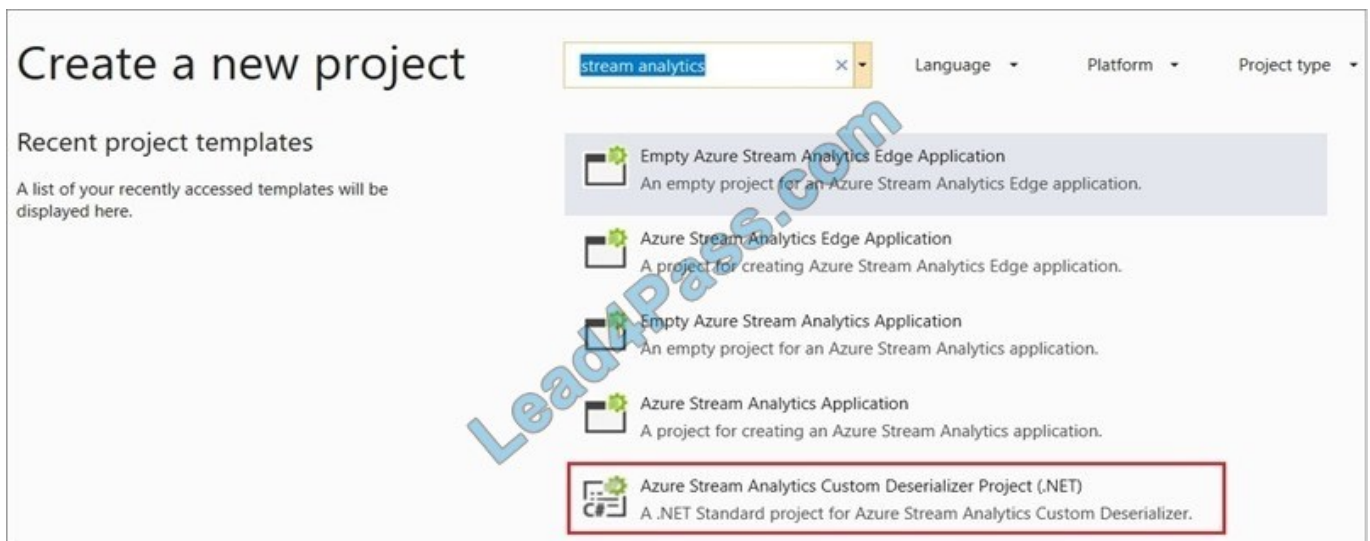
Create a new project

stream analytics ×

Language ▾ Platform ▾ Project type ▾

Recent project templates

A list of your recently accessed templates will be displayed here.

Empty Azure Stream Analytics Edge Application
An empty project for an Azure Stream Analytics Edge application.

Azure Stream Analytics Edge Application
A project for creating Azure Stream Analytics Edge application.

Empty Azure Stream Analytics Application
An empty project for an Azure Stream Analytics application.

Azure Stream Analytics Application
A project for creating an Azure Stream Analytics application.

Azure Stream Analytics Custom Deserializer Project (.NET)
A .NET Standard project for Azure Stream Analytics Custom Deserializer.

C#

Lead4Pass.com